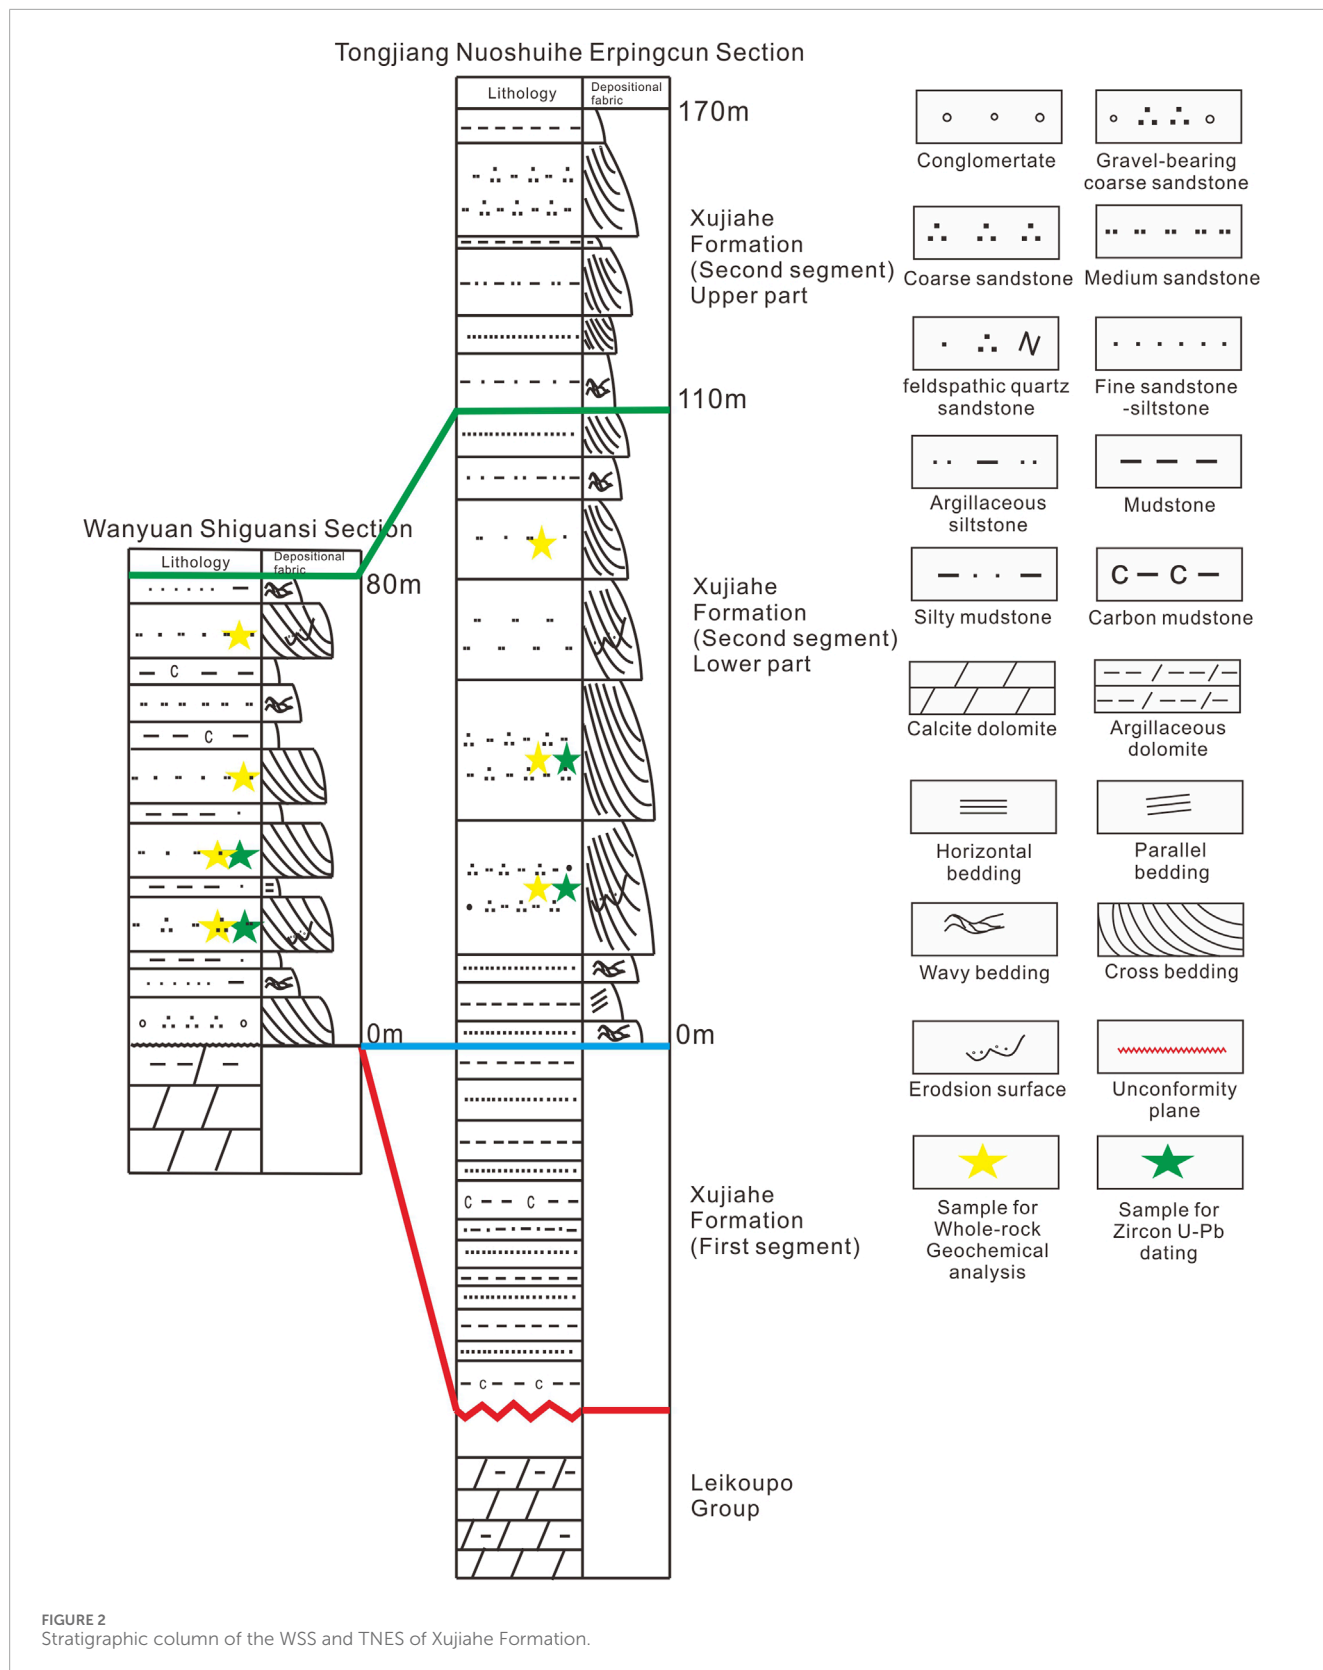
Tongjiang Nuoshuihe Erpingcun Section

Lithology

Depositional fabric

170m

Xujiahe Formation (Second segment) Upper part

110m

Wanyuan Shiguansi Section

Lithology

Depositional fabric

80m

Xujiahe Formation (Second segment) Lower part

0m

0m

Xujiahe Formation (First segment)

Leikoupo Group

Conglomertate

Gravel-bearing coarse sandstone

Coarse sandstone

Medium sandstone

feldspathic quartz sandstone

Fine sandstone -siltstone

Argillaceous siltstone

Mudstone

Silty mudstone

C — C —

Carbon mudstone

Calcite dolomite

Argillaceous dolomite

Horizontal bedding

Parallel bedding

Wavy bedding

Cross bedding

Erodsion surface

Unconformity plane

Sample for Whole-rock Geochemical analysis

Sample for Zircon U-Pb dating

FIGURE 2
Stratigraphic column of the WSS and TNES of Xujiahe Formation.